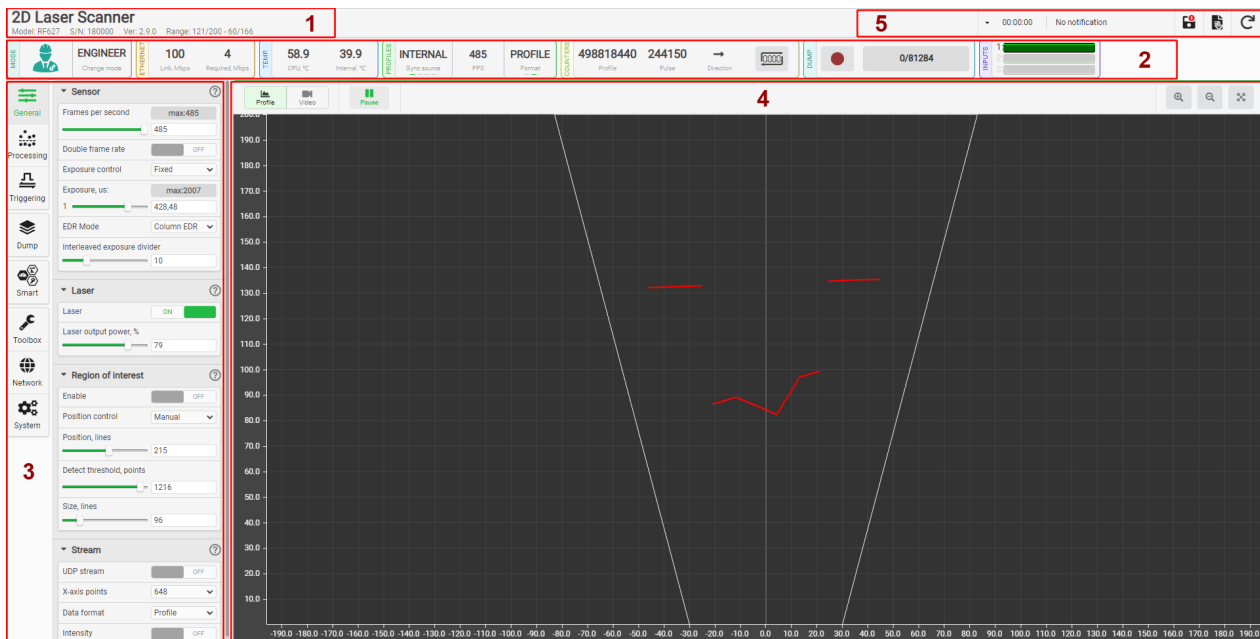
2D Laser Scanner
Model: RF627 S/N: 180000 Ver: 2.9.0 Range: 121/200 - 60/166

1

00:00:00 No notification

5

MODE ENGINEER Change mode
ETHERNET 100 Link, Mbps 4 Required, Mbps
TEMP 58.9 CPU, °C 39.9 Internal, °C
PROFILES INTERNAL Sync source 485 PPS PROFILE Format
COUNTERS 498818440 Profile 244150 Pulse → Direction
DUMP 0/81284
INPUTS 1

2

General
Processing
Triggering
Dump
Smart
Toolbox
Network
System

3

Sensor
Frames per second max:485
485
Double frame rate OFF
Exposure control Fixed
Exposure, us: max:2007
1 428,48
EDR Mode Column EDR
Interleaved exposure divider
10

Laser
Laser ON
Laser output power, %
79

Region of interest
Enable OFF
Position control Manual
Position, lines
215
Detect threshold, points
1216
Size, lines
96

Stream
UDP stream OFF
X-axis points 648
Data format Profile
Intensity OFF

Profile Video Pause

4

200.0 190.0 180.0 170.0 160.0 150.0 140.0 130.0 120.0 110.0 100.0 90.0 80.0 70.0 60.0 50.0 40.0 30.0 20.0 10.0

-190.0 -180.0 -170.0 -160.0 -150.0 -140.0 -130.0 -120.0 -110.0 -100.0 -90.0 -80.0 -70.0 -60.0 -50.0 -40.0 -30.0 -20.0 -10.0 0.0 10.0 20.0 30.0 40.0 50.0 60.0 70.0 80.0 90.0 100.0 110.0 120.0 130.0 140.0 150.0 160.0 170.0 180.0 190.0